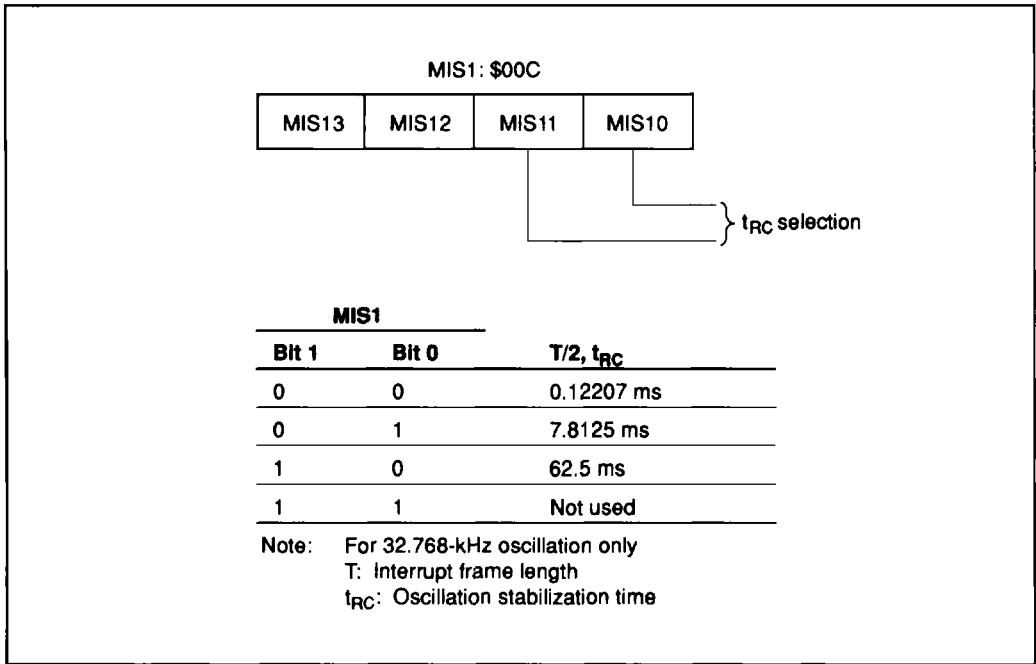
MIS1: $00C

| MIS13 | MIS12 | MIS11 | MIS10 |
|---|---|---|---|

$t_{RC}$ selection

| MIS1 | | |
|---|---|---|
| Bit 1 | Bit 0 | T/2, $t_{RC}$ |
| 0 | 0 | 0.12207 ms |
| 0 | 1 | 7.8125 ms |
| 1 | 0 | 62.5 ms |
| 1 | 1 | Not used |

Note: For 32.768-kHz oscillation only
T: Interrupt frame length
$t_{RC}$: Oscillation stabilization time